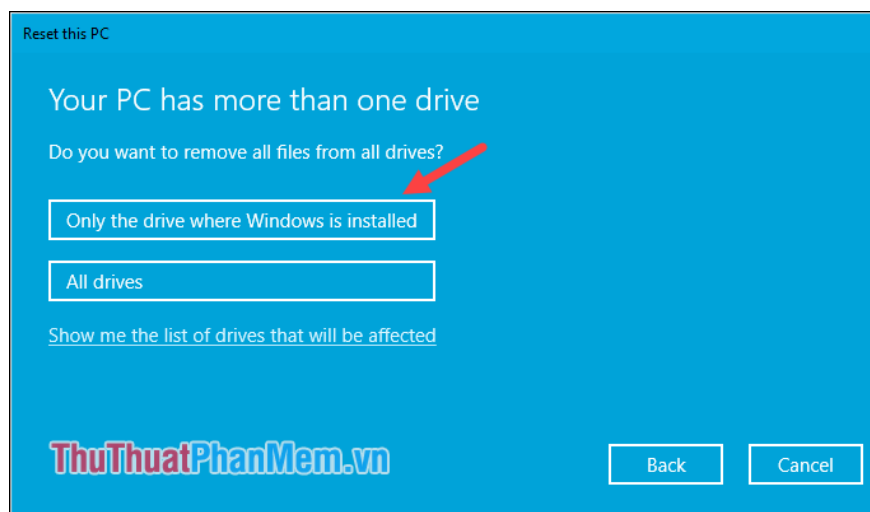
Reset this PC

Your PC has more than one drive

Do you want to remove all files from all drives?

Only the drive where Windows is installed

All drives

Show me the list of drives that will be affected

ThuThuatPhanMem.vn

Back

Cancel